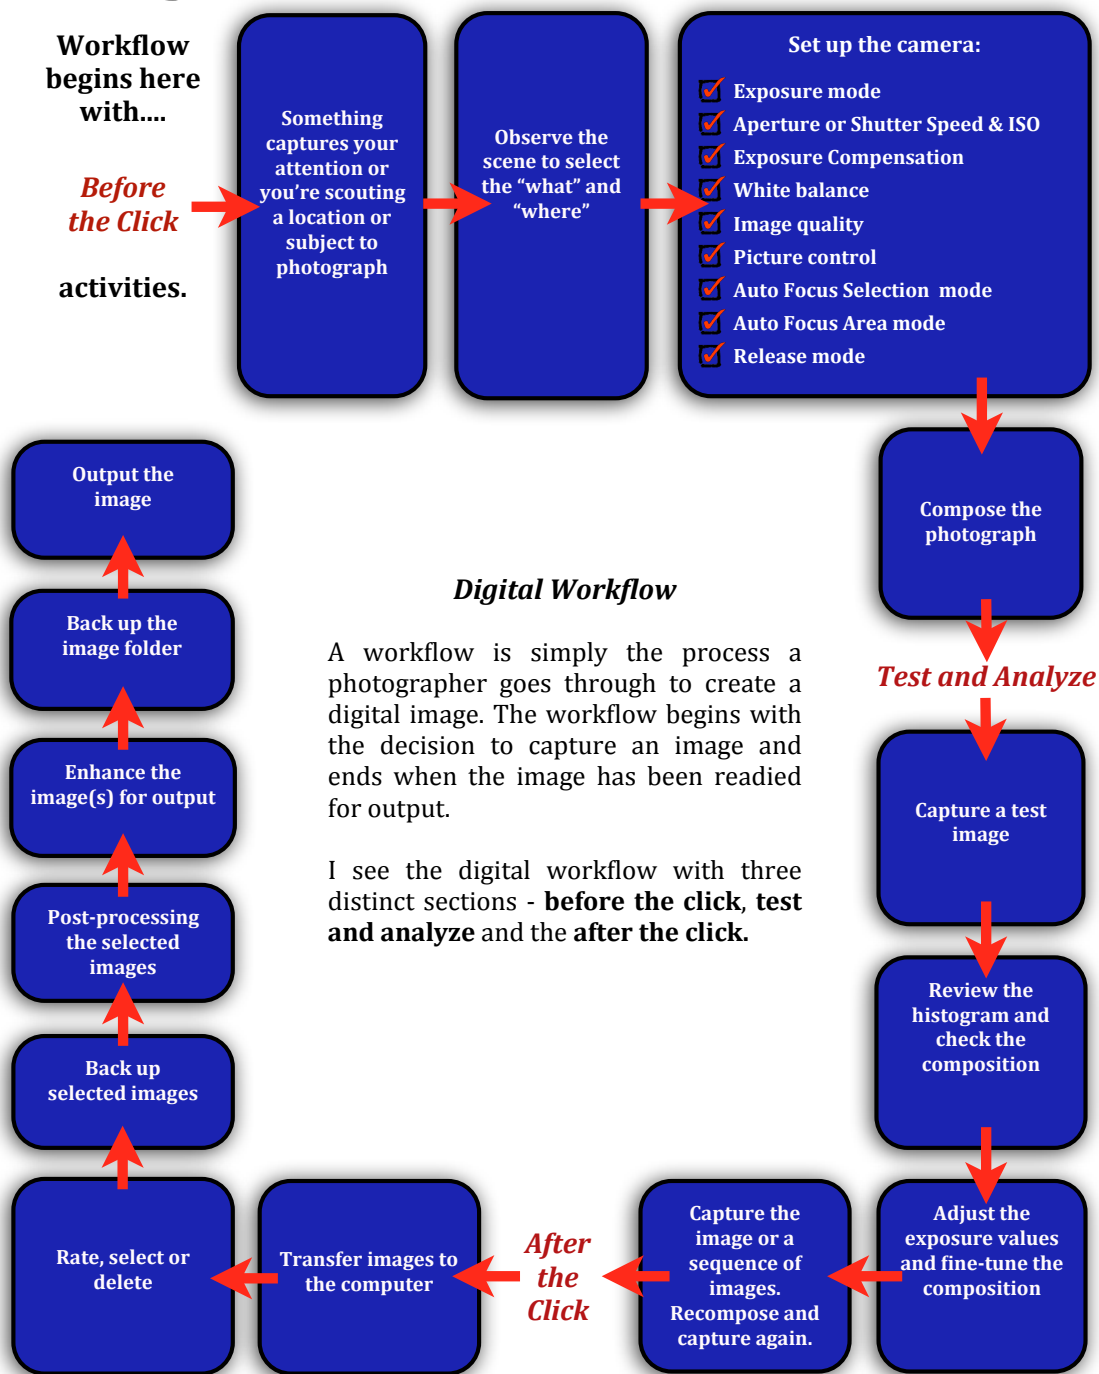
Workflow begins here with....

Before the Click

activities.

Something captures your attention or you're scouting a location or subject to photograph

Observe the scene to select the "what" and "where"

Set up the camera:

Exposure mode
Aperture or Shutter Speed & ISO
Exposure Compensation
White balance
Image quality
Picture control
Auto Focus Selection mode
Auto Focus Area mode
Release mode

Compose the photograph

Test and Analyze

Capture a test image

Review the histogram and check the composition

Adjust the exposure values and fine-tune the composition

Capture the image or a sequence of images. Recompose and capture again.

After the Click

Transfer images to the computer

Rate, select or delete

Back up selected images

Post-processing the selected images

Enhance the image(s) for output

Back up the image folder

Output the image

Digital Workflow

A workflow is simply the process a photographer goes through to create a digital image. The workflow begins with the decision to capture an image and ends when the image has been readied for output.

I see the digital workflow with three distinct sections - **before the click**, **test and analyze** and the **after the click.**